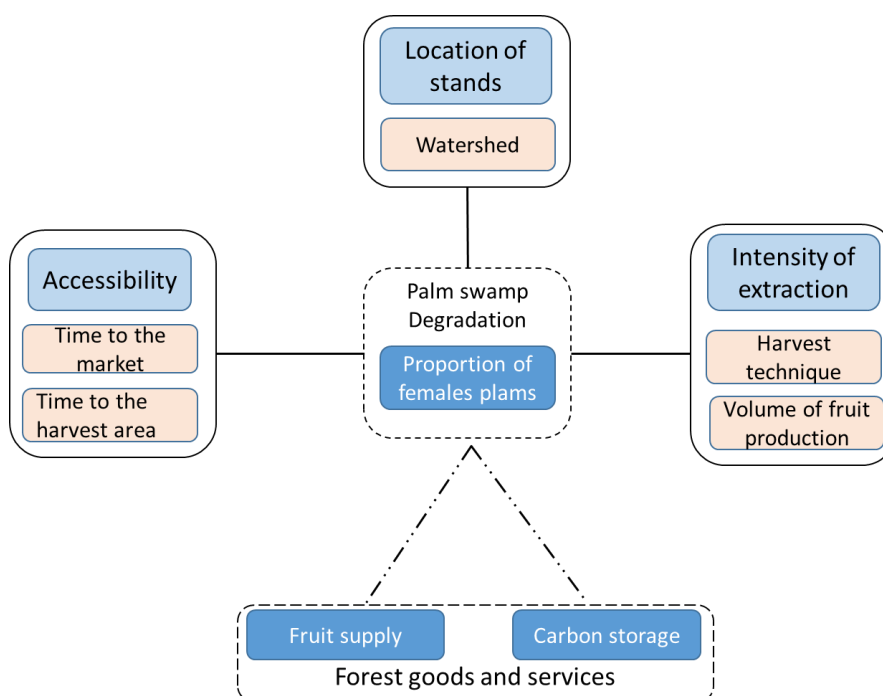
Location of stands

Watershed

Accessibility

Time to the market

Time to the harvest area

Palm swamp Degradation

Proportion of females plams

Intensity of extraction

Harvest technique

Volume of fruit production

Fruit supply

Carbon storage

Forest goods and services